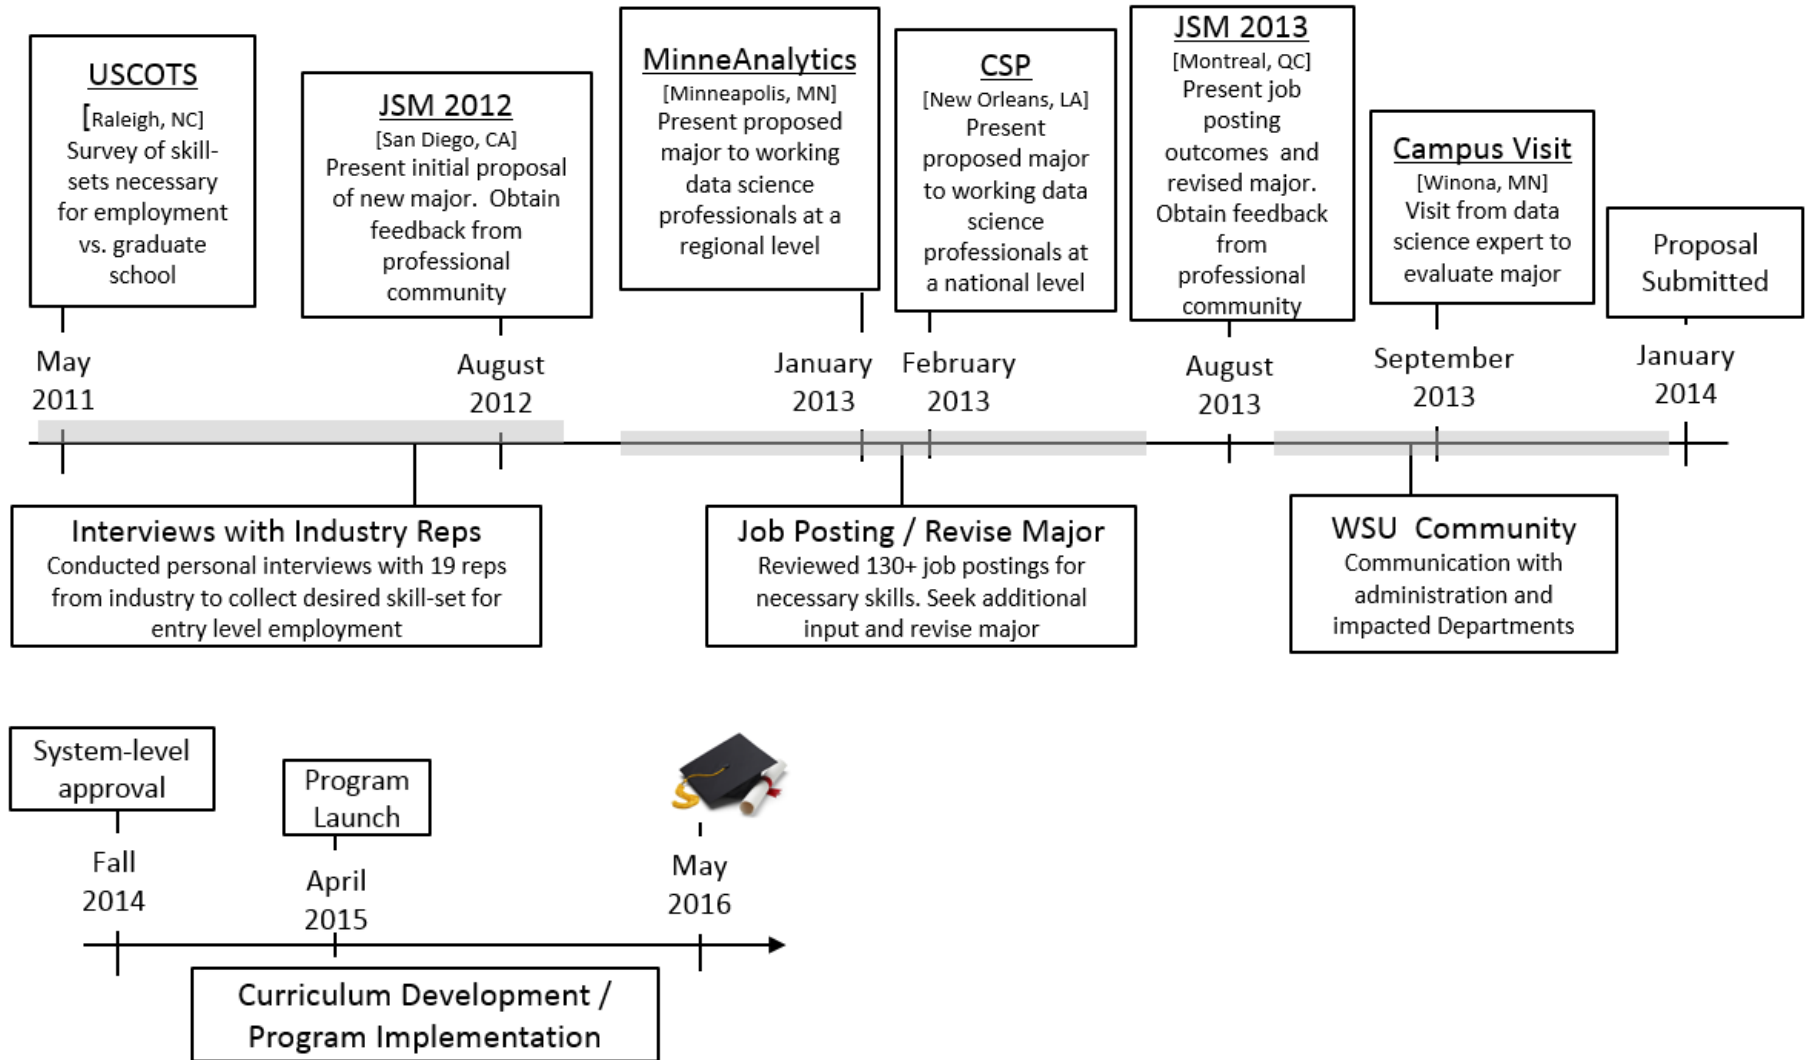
USCOTS
[Raleigh, NC]
Survey of skill-sets necessary for employment vs. graduate school

JSM 2012
[San Diego, CA]
Present initial proposal of new major. Obtain feedback from professional community

MinneAnalytics
[Minneapolis, MN]
Present proposed major to working data science professionals at a regional level

CSP
[New Orleans, LA]
Present proposed major to working data science professionals at a national level

JSM 2013
[Montreal, QC]
Present job posting outcomes and revised major. Obtain feedback from professional community

Campus Visit
[Winona, MN]
Visit from data science expert to evaluate major

Proposal Submitted

May 2011

August 2012

January 2013

February 2013

August 2013

September 2013

January 2014

Interviews with Industry Reps
Conducted personal interviews with 19 reps from industry to collect desired skill-set for entry level employment

Job Posting / Revise Major
Reviewed 130+ job postings for necessary skills. Seek additional input and revise major

WSU Community
Communication with administration and impacted Departments

System-level approval

Program Launch

Fall 2014

April 2015

May 2016

Curriculum Development / Program Implementation